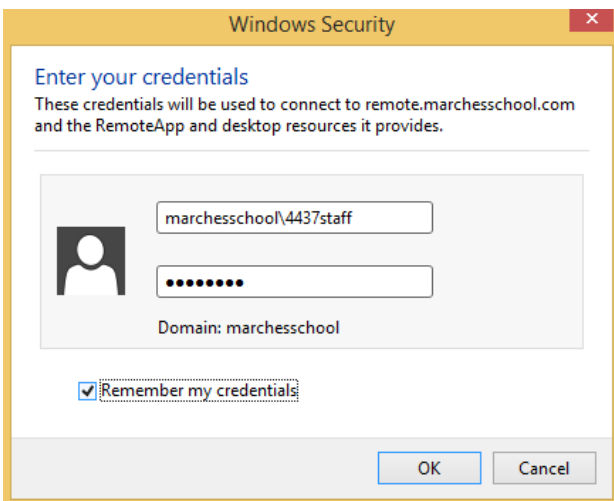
Windows Security

Enter your credentials
These credentials will be used to connect to remote.marchesschool.com and the RemoteApp and desktop resources it provides.

marchesschool\4437staff

••••••••

Domain: marchesschool

Remember my credentials

OK

Cancel